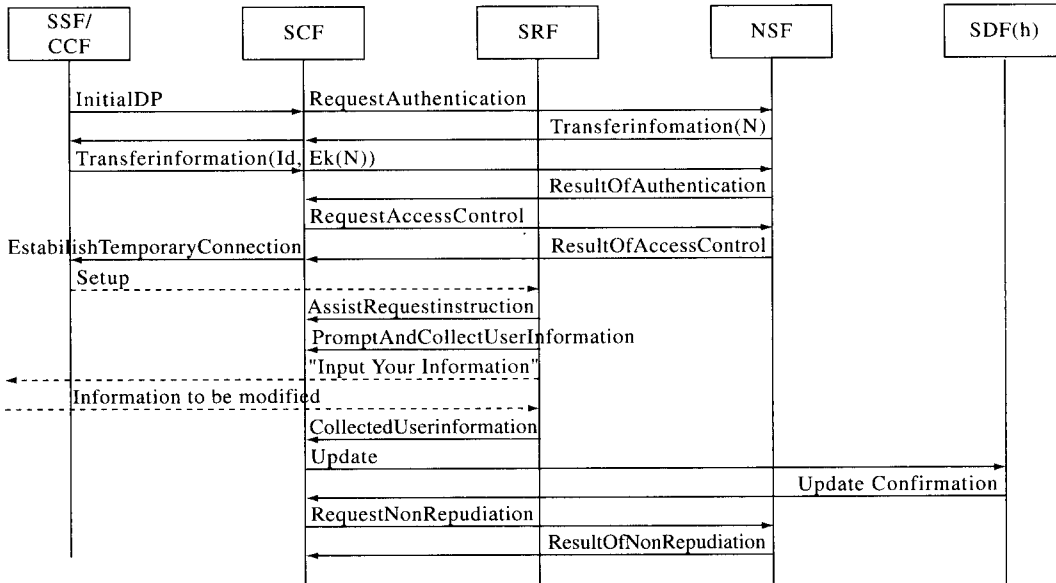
SSF/
CCF

SCF

SRF

NSF

SDF(h)

InitialDP

RequestAuthentication

Transferinfomation(N)

Transferinformation(Id, Ek(N))

ResultOfAuthentication

RequestAccessControl

EstabilishTemporaryConnection

ResultOfAccessControl

Setup

AssistRequestinstruction

PromptAndCollectUserInformation

"Input Your Information"

Information to be modified

CollectedUserinformation

Update

Update Confirmation

RequestNonRepudiation

ResultOfNonRepudiation